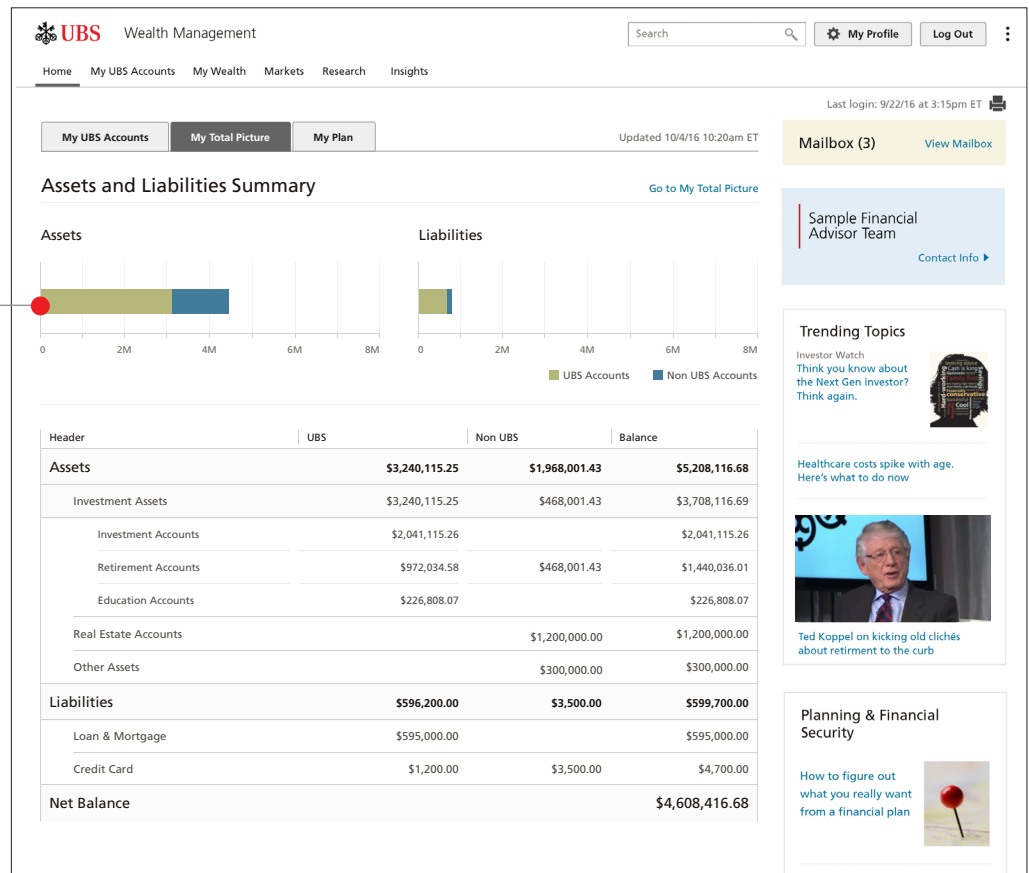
UBS Wealth Management

Search

My Profile Log Out

Home My UBS Accounts My Wealth Markets Research Insights

Last login: 9/22/16 at 3:15pm ET

My UBS Accounts My Total Picture My Plan

Updated 10/4/16 10:20am ET

Assets and Liabilities Summary

Go to My Total Picture

Assets

0 2M 4M 6M 8M

Liabilities

0 2M 4M 6M 8M

UBS Accounts Non UBS Accounts

| Header | UBS | Non UBS | Balance |
|---|---|---|---|
| Assets | \$3,240,115.25 | \$1,968,001.43 | \$5,208,116.68 |
| Investment Assets | \$3,240,115.25 | \$468,001.43 | \$3,708,116.69 |
| Investment Accounts | \$2,041,115.26 | | \$2,041,115.26 |
| Retirement Accounts | \$972,034.58 | \$468,001.43 | \$1,440,036.01 |
| Education Accounts | \$226,808.07 | | \$226,808.07 |
| Real Estate Accounts | | \$1,200,000.00 | \$1,200,000.00 |
| Other Assets | | \$300,000.00 | \$300,000.00 |
| Liabilities | \$596,200.00 | \$3,500.00 | \$599,700.00 |
| Loan & Mortgage | \$595,000.00 | | \$595,000.00 |
| Credit Card | \$1,200.00 | \$3,500.00 | \$4,700.00 |
| Net Balance | | | \$4,608,416.68 |

Mailbox (3) View Mailbox

Sample Financial Advisor Team

Contact Info

Trending Topics

Investor Watch
Think you know about the Next Gen investor? Think again.

Healthcare costs spike with age. Here's what to do now

Ted Koppel on kicking old clichés about retirement to the curb

Planning & Financial Security

How to figure out what you really want from a financial plan